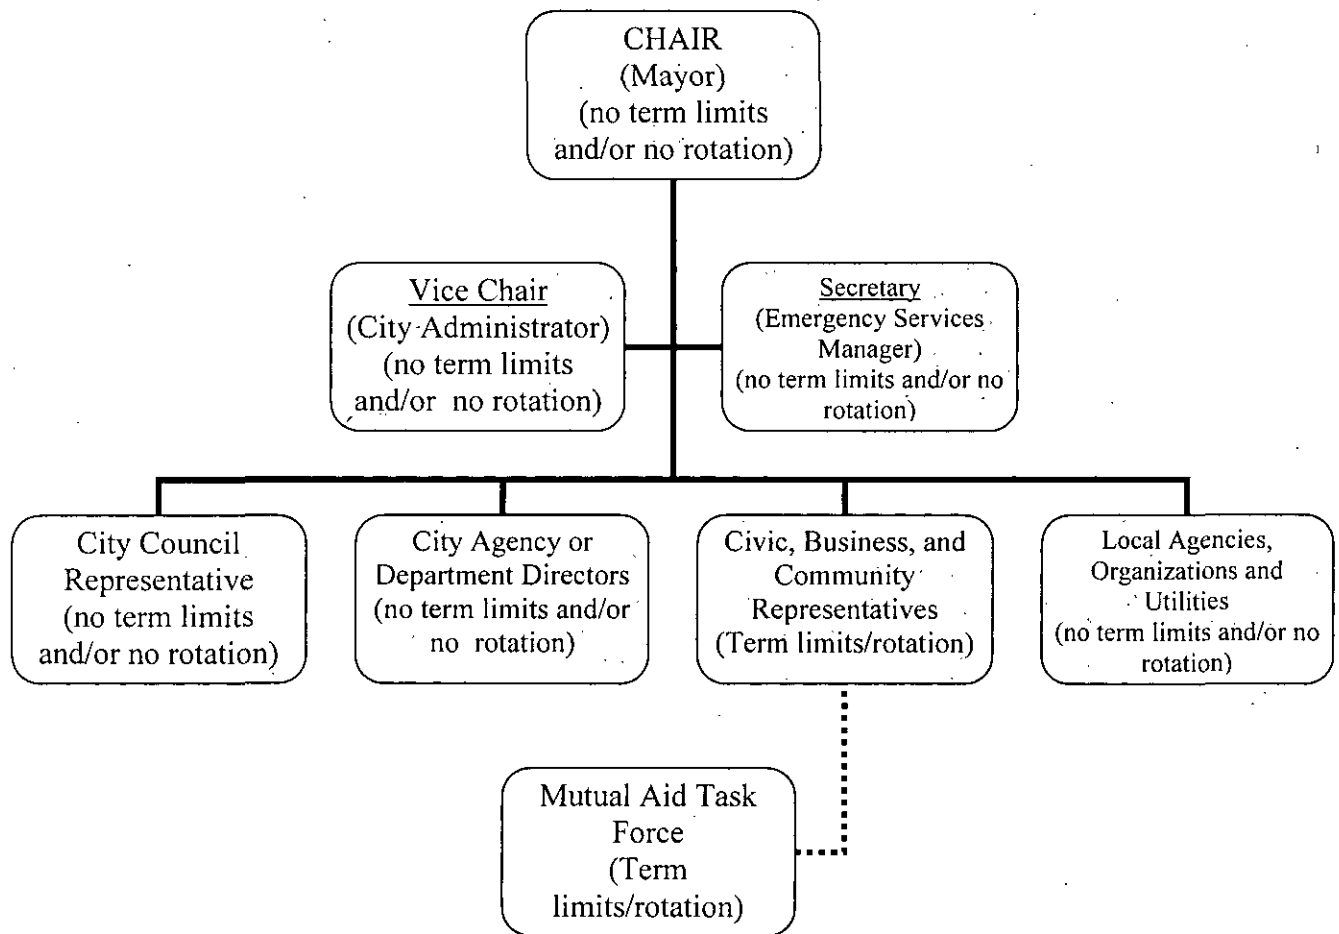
CHAIR
(Mayor)
(no term limits and/or no rotation)

Vice Chair
(City Administrator)
(no term limits and/or no rotation)

Secretary
(Emergency Services Manager)
(no term limits and/or no rotation)

City Council Representative
(no term limits and/or no rotation)

City Agency or Department Directors
(no term limits and/or no rotation)

Civic, Business, and Community Representatives
(Term limits/rotation)

Local Agencies, Organizations and Utilities
(no term limits and/or no rotation)

Mutual Aid Task Force
(Term limits/rotation)